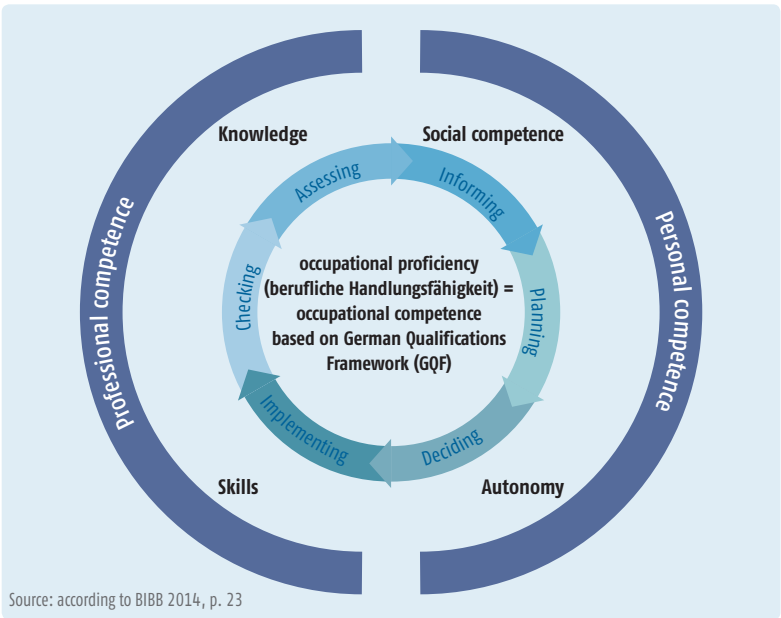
professional competence

personal competence

Knowledge

Social competence

Skills

Autonomy

Assessing

Informing

Planning

Deciding

Implementing

Checking

occupational proficiency (berufliche Handlungsfähigkeit) = occupational competence based on German Qualifications Framework (GQF)

Source: according to BIBB 2014, p. 23